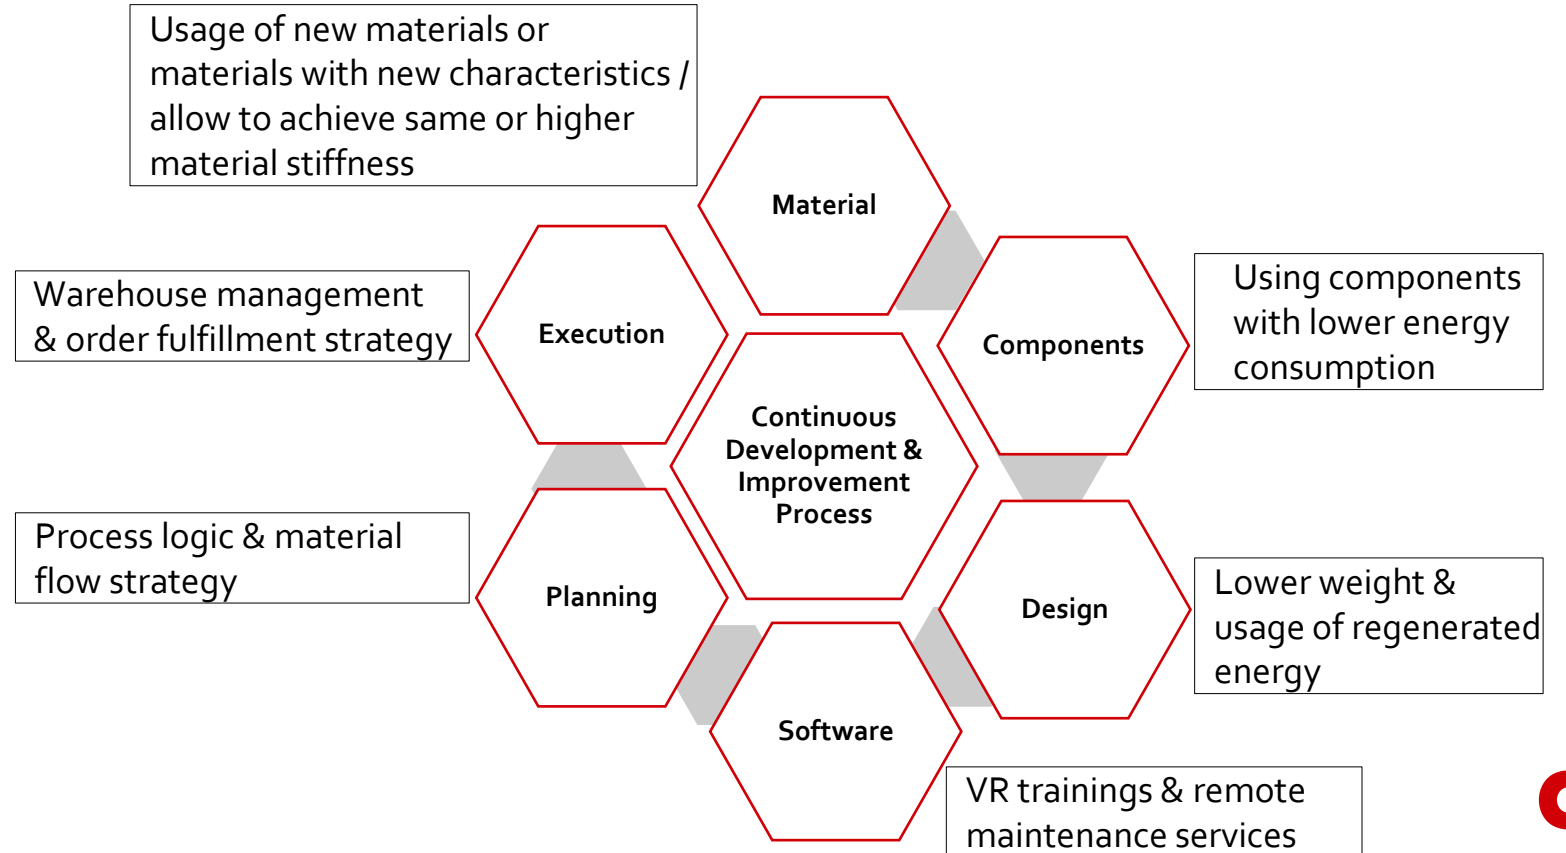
Usage of new materials or materials with new characteristics / allow to achieve same or higher material stiffness

Material

Warehouse management & order fulfillment strategy

Execution

Components

Using components with lower energy consumption

Continuous Development & Improvement Process

Process logic & material flow strategy

Planning

Design

Lower weight & usage of regenerated energy

Software

VR trainings & remote maintenance services